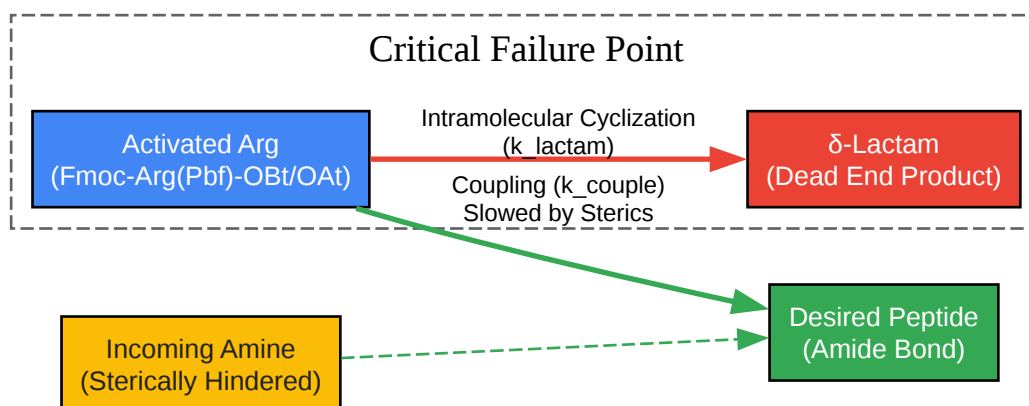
Critical Failure Point

Activated Arg
(Fmoc-Arg(Pbf)-OBt/OAt)

Intramolecular Cyclization
(k_lactam)

δ-Lactam
(Dead End Product)

Coupling (k_couple)
Slowed by Sterics

Desired Peptide
(Amide Bond)

Incoming Amine
(Sterically Hindered)